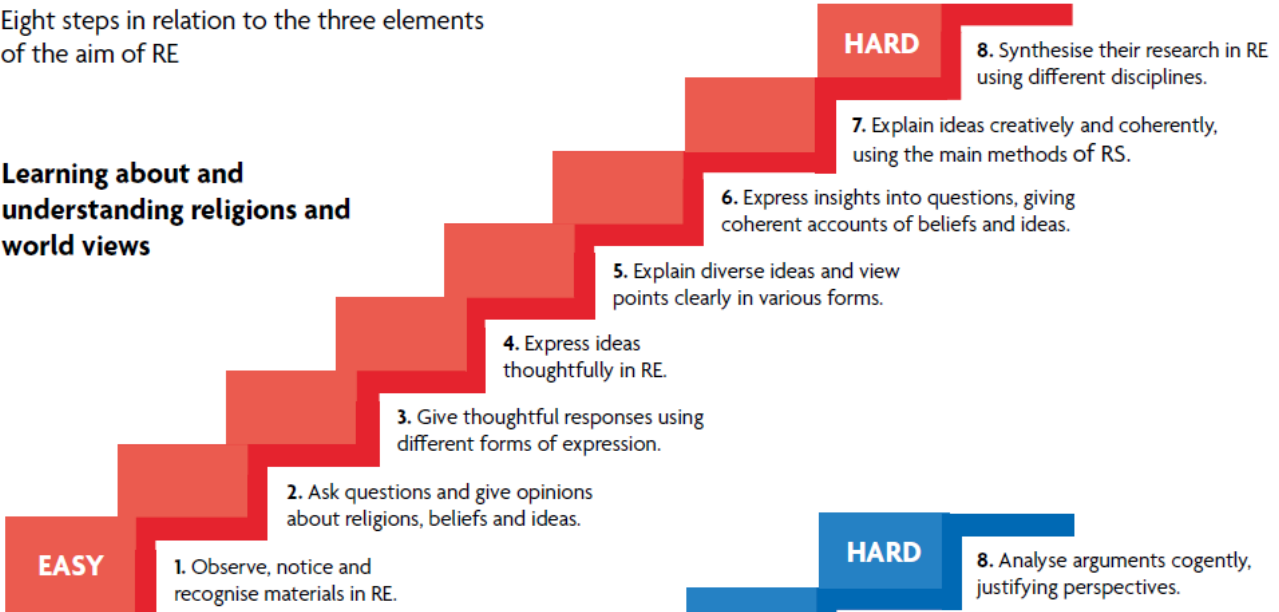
Eight steps in relation to the three elements of the aim of RE

Learning about and understanding religions and world views

HARD

8. Synthesise their research in RE using different disciplines.

7. Explain ideas creatively and coherently, using the main methods of RS.

6. Express insights into questions, giving coherent accounts of beliefs and ideas.

5. Explain diverse ideas and view points clearly in various forms.

4. Express ideas thoughtfully in RE.

3. Give thoughtful responses using different forms of expression.

2. Ask questions and give opinions about religions, beliefs and ideas.

EASY

1. Observe, notice and recognise materials in RE.

HARD

8. Analyse arguments cogently, justifying perspectives.